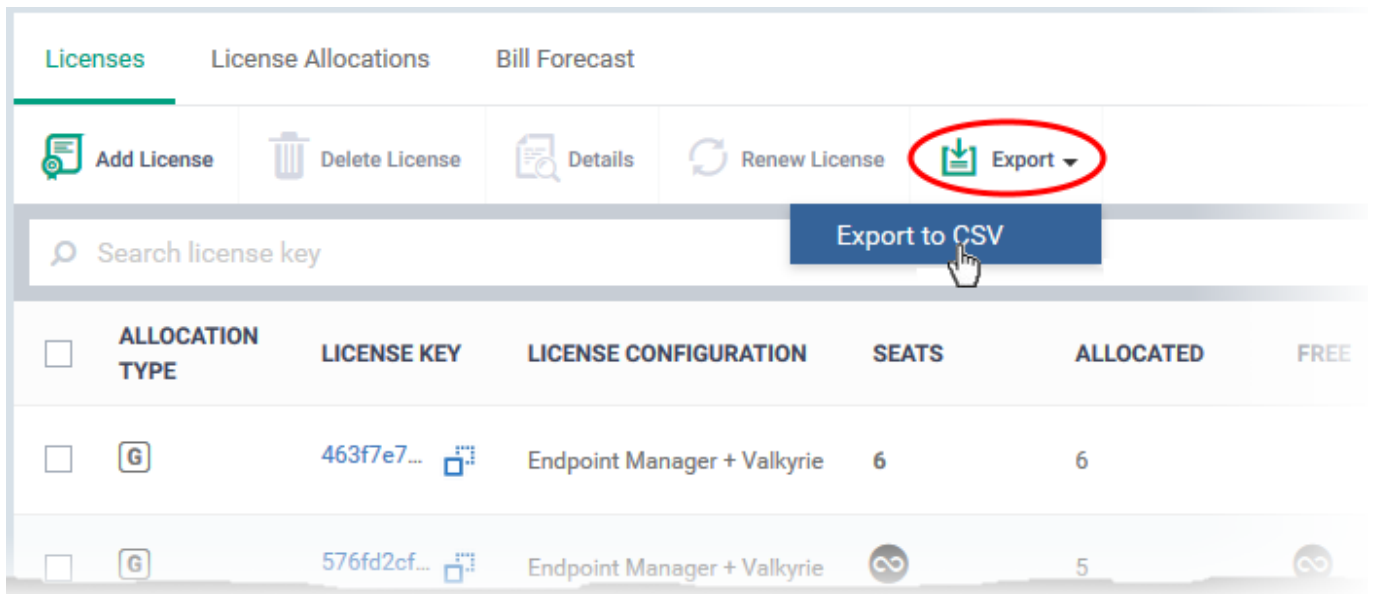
Licenses License Allocations Bill Forecast

Add License Delete License Details Renew License Export

Export to CSV

Search license key

| | ALLOCATION TYPE | LICENSE KEY | LICENSE CONFIGURATION | SEATS | ALLOCATED | FREE |
|---|---|---|---|---|---|---|
| | G | 463f7e7... | Endpoint Manager + Valkyrie | 6 | 6 | |
| | G | 576fd2cf... | Endpoint Manager + Valkyrie | | 5 | |